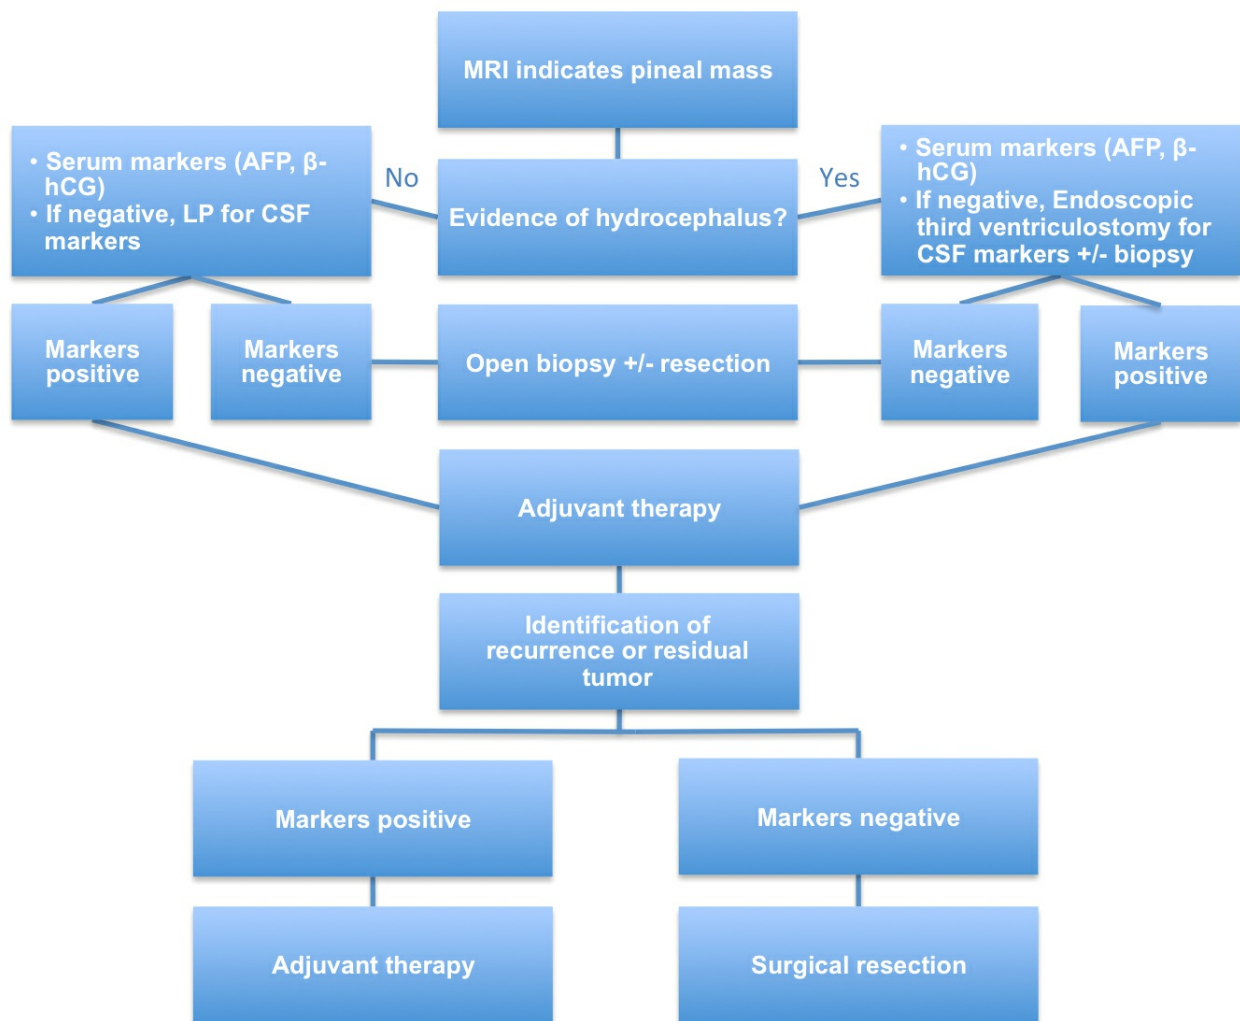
MRI indicates pineal mass

• Serum markers (AFP, β-hCG)
• If negative, LP for CSF markers

No

Evidence of hydrocephalus?

Yes

• Serum markers (AFP, β-hCG)
• If negative, Endoscopic third ventriculostomy for CSF markers +/- biopsy

Markers positive

Markers negative

Open biopsy +/- resection

Markers negative

Markers positive

Adjuvant therapy

Identification of recurrence or residual tumor

Markers positive

Markers negative

Adjuvant therapy

Surgical resection